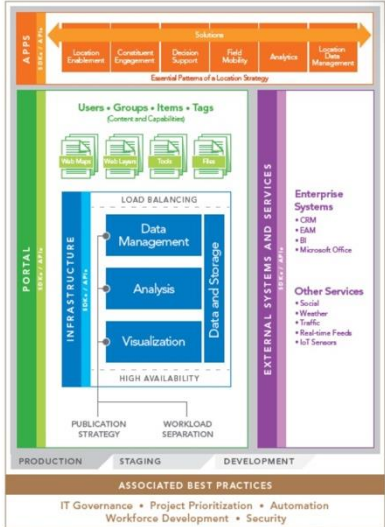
APPS
SDKs / APIs

Solutions

Location Enablement
Constituent Engagement
Decision Support
Field Mobility
Analytics
Location Data Management

Essential Patterns of a Location Strategy

PORTAL
SDKs / APIs

Users • Groups • Items • Tags
(Content and Capabilities)

Web Maps
Web Layers
Tools
Files

LOAD BALANCING

INFRASTRUCTURE
SDKs / APIs

Data Management

Analysis

Visualization

Data and Storage

HIGH AVAILABILITY

PUBLICATION STRATEGY

WORKLOAD SEPARATION

EXTERNAL SYSTEMS AND SERVICES
SDKs / APIs

Enterprise Systems
• CRM
• EAM
• BI
• Microsoft Office

Other Services
• Social
• Weather
• Traffic
• Real-time Feeds
• IoT Sensors

PRODUCTION
STAGING
DEVELOPMENT

ASSOCIATED BEST PRACTICES

IT Governance • Project Prioritization • Automation
Workforce Development • Security